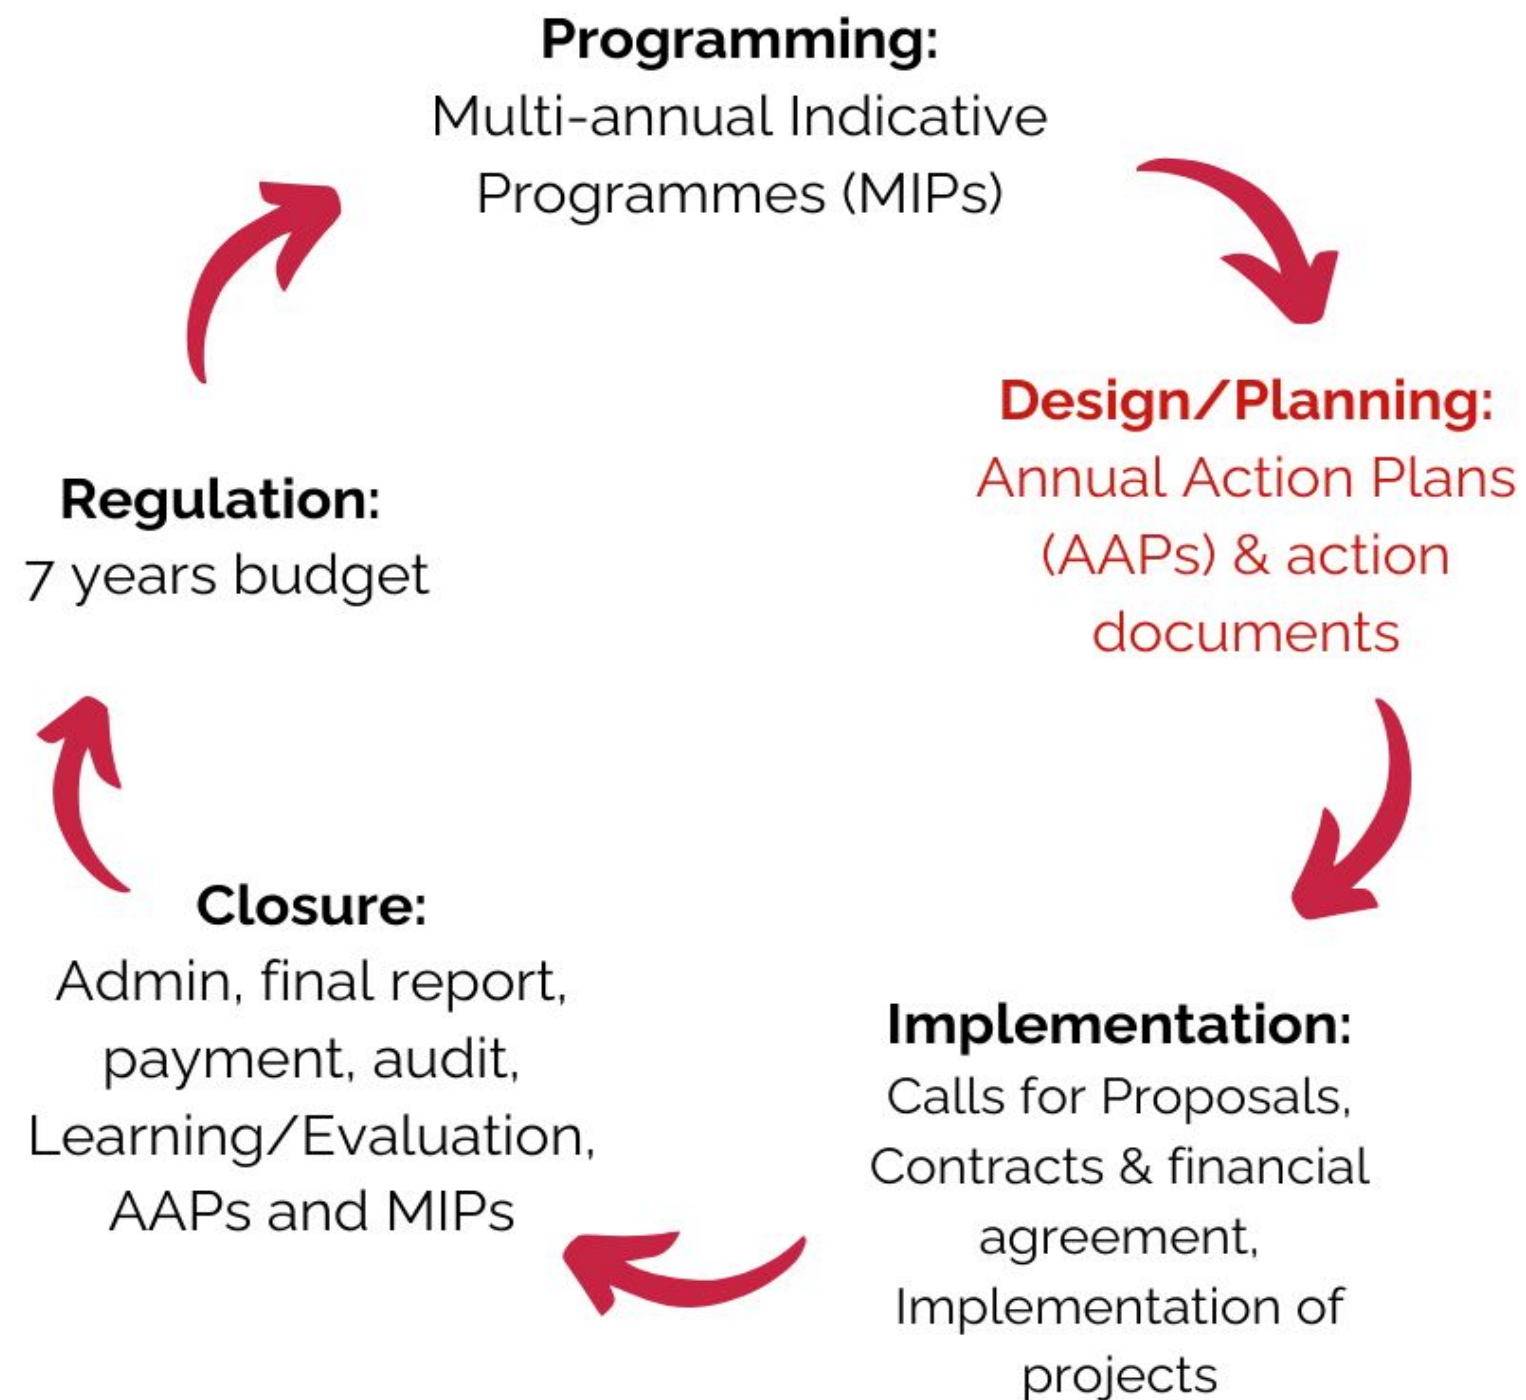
Programming:
Multi-annual Indicative Programmes (MIPs)

Design/Planning:
Annual Action Plans (AAPs) & action documents

Implementation:
Calls for Proposals, Contracts & financial agreement, Implementation of projects

Closure:
Admin, final report, payment, audit, Learning/Evaluation, AAPs and MIPs

Regulation:
7 years budget